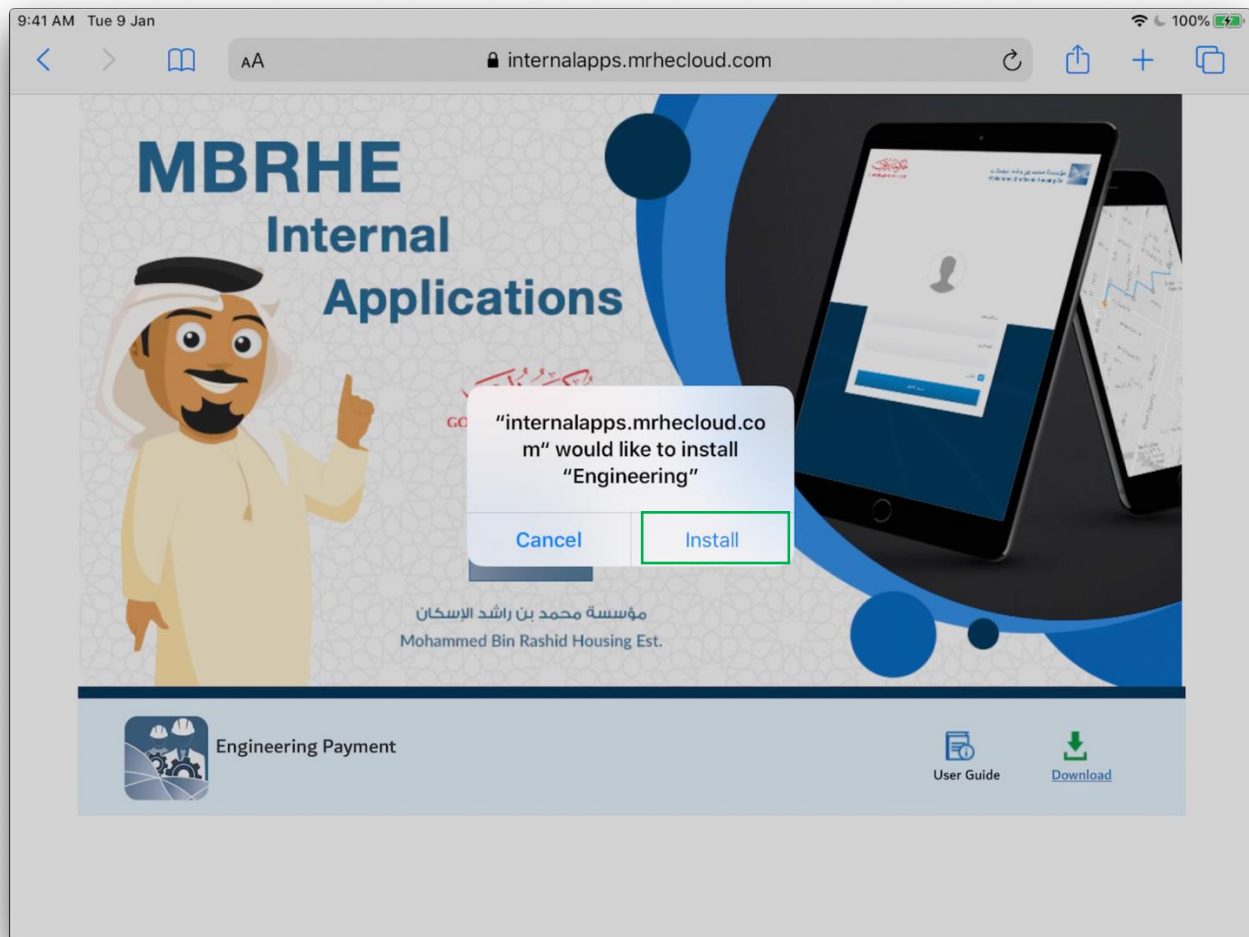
9:41 AM Tue 9 Jan

100%

AA

internalapps.mrhecloud.com

MBRHE

Internal

Applications

GO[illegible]

"internalapps.mrhecloud.com" would like to install "Engineering"

Cancel

Install

مؤسسة محمد بن راشد الإسكان

Mohammed Bin Rashid Housing Est.

Engineering Payment

User Guide

Download